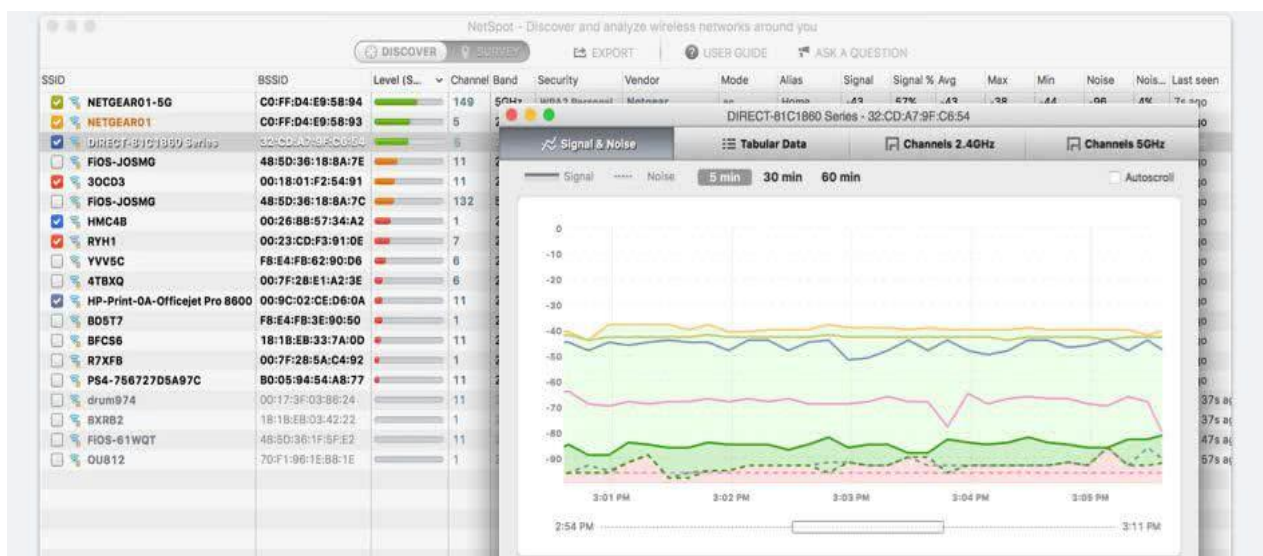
NetSpot - Discover and analyze wireless networks around you

DISCOVER
SURVEY
EXPORT
USER GUIDE
ASK A QUESTION

| SSID | BSSID | Level (S... | Channel | Band | Security | Vendor | Mode | Alias | Signal | Signal % | Avg | Max | Min | Noise | Nois... | Last seen |
|---|---|---|---|---|---|---|---|---|---|---|---|---|---|---|---|---|
| NETGEAR01-5G | C0:FF:D4:E9:58:94 | | 149 | 5GHz | WPA2 Personal | Netgear | ac | Home | -43 | 57% | -43 | -38 | -44 | -96 | 4% | 7s ago |
| NETGEAR01 | C0:FF:D4:E9:58:93 | | 5 | | | | | | | | | | | | | |
| DIRECT-81C1860 Series | 32:CD:A7:9F:C6:54 | | 5 | | | | | | | | | | | | | |
| FiOS-JOSMG | 48:5D:36:18:8A:7E | | 11 | | | | | | | | | | | | | |
| 3OCD3 | 00:18:01:F2:54:91 | | 11 | | | | | | | | | | | | | |
| FiOS-JOSMG | 48:5D:36:18:8A:7C | | 132 | | | | | | | | | | | | | |
| HMC4B | 00:26:88:57:34:A2 | | 1 | | | | | | | | | | | | | |
| RYH1 | 00:23:CD:F3:91:0E | | 7 | | | | | | | | | | | | | |
| YVV5C | F8:E4:FB:62:90:D6 | | 6 | | | | | | | | | | | | | |
| 4TBXQ | 00:7F:28:E1:A2:3E | | 6 | | | | | | | | | | | | | |
| HP-Print-0A-Officejet Pro 8600 | 00:9C:02:CE:D6:0A | | 11 | | | | | | | | | | | | | |
| BO5T7 | F8:E4:FB:3E:90:50 | | 1 | | | | | | | | | | | | | |
| BFCS6 | 18:1B:EB:33:7A:0D | | 11 | | | | | | | | | | | | | |
| R7XFB | 00:7F:28:5A:C4:92 | | 1 | | | | | | | | | | | | | |
| PS4-756727D5A97C | B0:05:94:54:A8:77 | | 11 | | | | | | | | | | | | | |
| drum974 | 00:17:3F:03:86:24 | | 11 | | | | | | | | | | | | | 37s a |
| BXRB2 | 18:1B:EB:03:42:22 | | 1 | | | | | | | | | | | | | 37s a |
| FiOS-61WQT | 48:5D:36:1F:5F:E2 | | 11 | | | | | | | | | | | | | 47s a |
| OU812 | 70:F1:96:1E:B8:1E | | 1 | | | | | | | | | | | | | 57s a |

DIRECT-81C1860 Series - 32:CD:A7:9F:C6:54

Signal & Noise
Tabular Data
Channels 2.4GHz
Channels 5GHz

Signal
Noise
5 min
30 min
60 min
Autoscroll

0
-10
-20
-30
-40
-50
-60
-70
-80
-90

3:01 PM
3:02 PM
3:03 PM
3:04 PM
3:05 PM

2:54 PM
3:11 PM